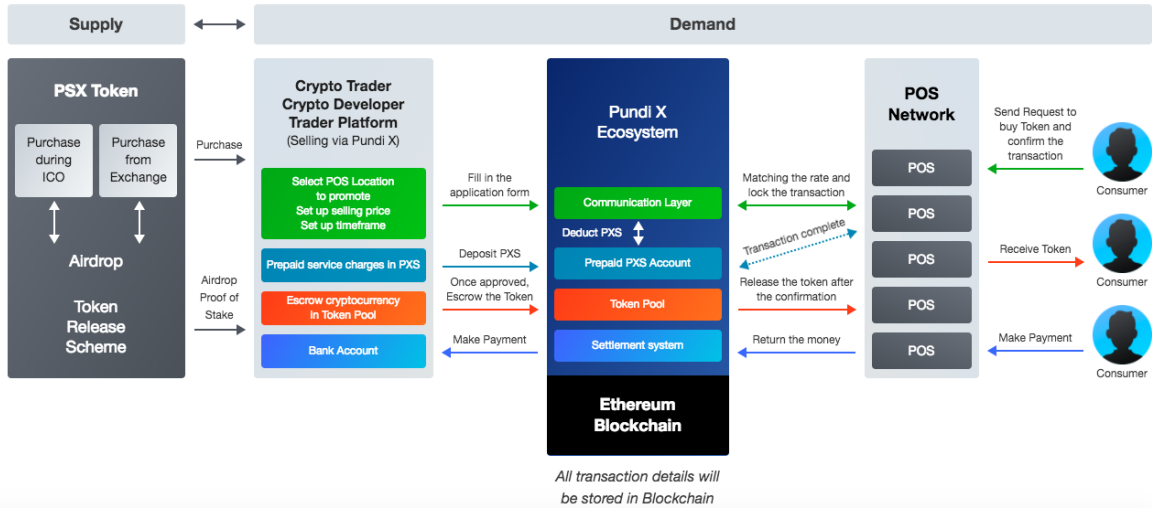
Supply

Demand

PSX Token

Purchase during ICO

Purchase from Exchange

Airdrop

Token Release Scheme

Purchase

Airdrop Proof of Stake

Crypto Trader
Crypto Developer
Trader Platform
(Selling via Pundi X)

Select POS Location to promote
Set up selling price
Set up timeframe

Prepaid service charges in PXS

Escrow cryptocurrency in Token Pool

Bank Account

Fill in the application form

Deposit PXS

Once approved, Escrow the Token

Make Payment

Pundi X Ecosystem

Communication Layer

Deduct PXS

Prepaid PXS Account

Token Pool

Settlement system

Ethereum Blockchain

All transaction details will be stored in Blockchain

Matching the rate and lock the transaction

Transaction complete

Release the token after the confirmation

Return the money

POS Network

POS

POS

POS

POS

POS

Send Request to buy Token and confirm the transaction

Receive Token

Make Payment

Consumer

Consumer

Consumer